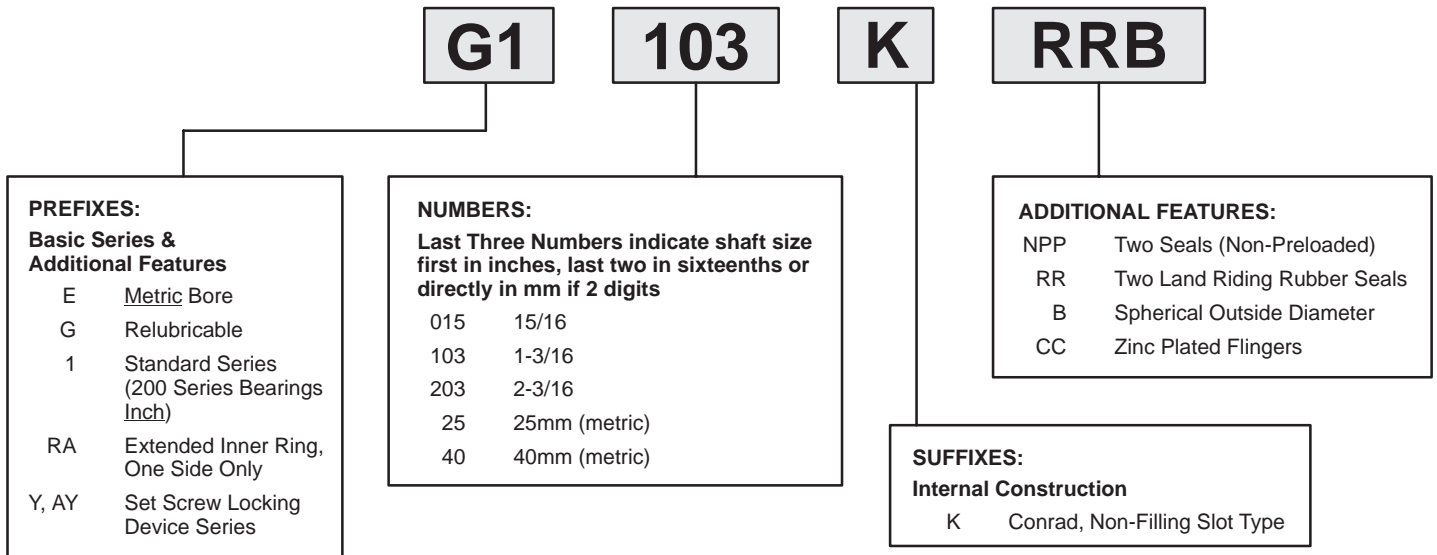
G1 103 K RRB

PREFIXES:
Basic Series & Additional Features
E Metric Bore
G Relubricable
1 Standard Series (200 Series Bearings Inch)
RA Extended Inner Ring, One Side Only
Y, AY Set Screw Locking Device Series

NUMBERS:
Last Three Numbers indicate shaft size first in inches, last two in sixteenths or directly in mm if 2 digits
015 15/16
103 1-3/16
203 2-3/16
25 25mm (metric)
40 40mm (metric)

ADDITIONAL FEATURES:
NPP Two Seals (Non-Preloaded)
RR Two Land Riding Rubber Seals
B Spherical Outside Diameter
CC Zinc Plated Flingers

SUFFIXES:
Internal Construction
K Conrad, Non-Filling Slot Type